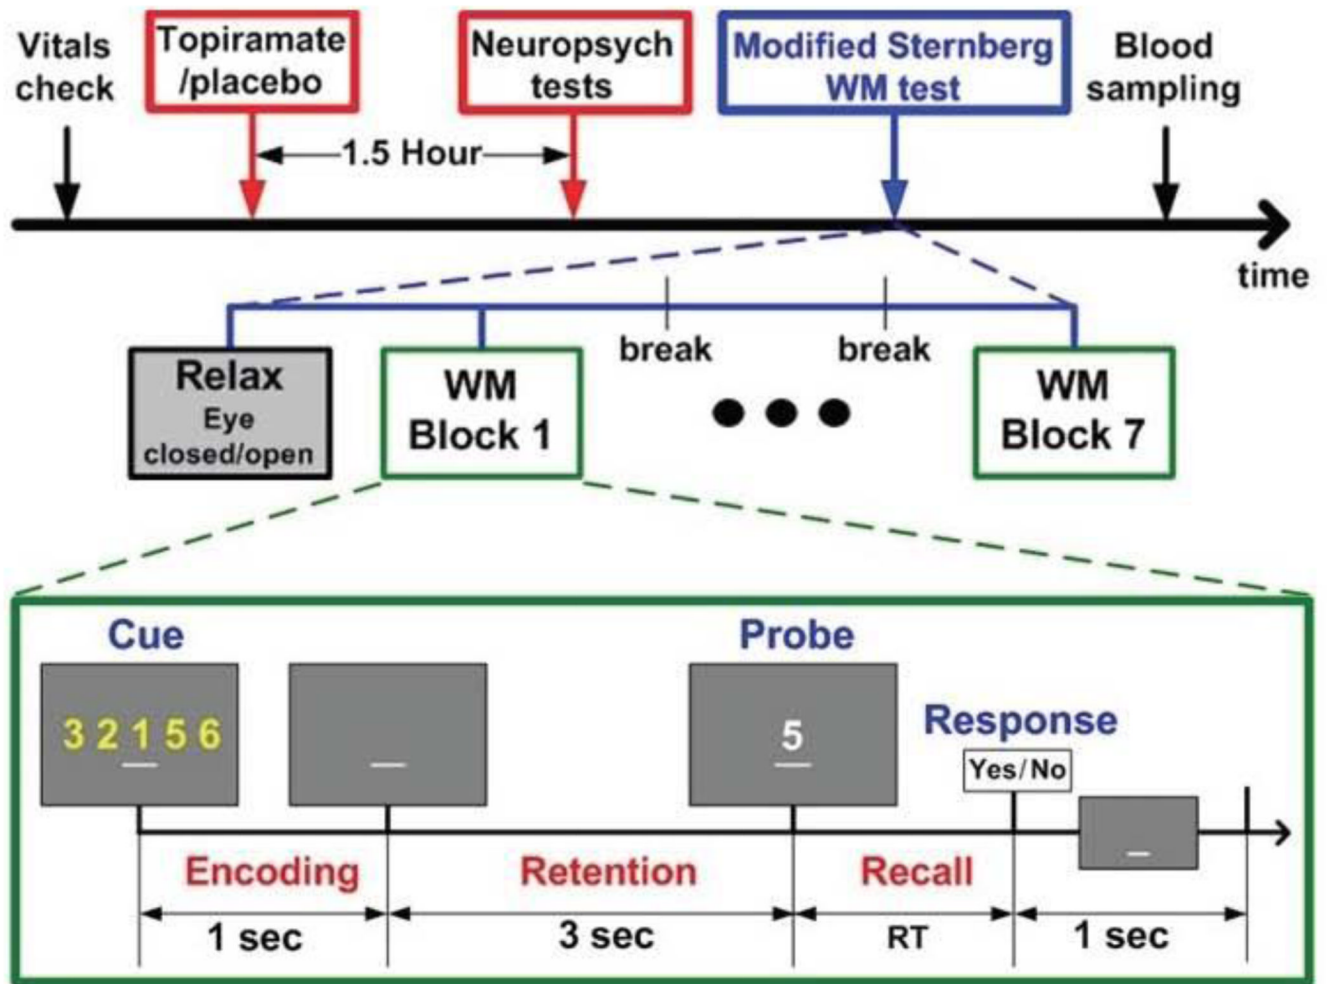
Vitals check

Topiramate /placebo

Neuropsych tests

Modified Sternberg WM test

Blood sampling

1.5 Hour

time

Relax
Eye closed/open

WM Block 1

break

break

WM Block 7

Cue

Probe

Response

3 2 1 5 6

5

Yes/No

Encoding

Retention

Recall

1 sec

3 sec

RT

1 sec